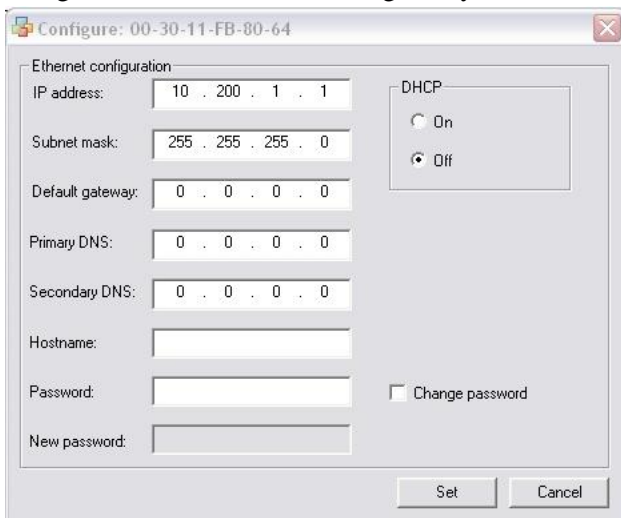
Configure: 00-30-11-FB-80-64

Ethernet configuration

IP address: 10 . 200 . 1 . 1

Subnet mask: 255 . 255 . 255 . 0

Default gateway: 0 . 0 . 0 . 0

Primary DNS: 0 . 0 . 0 . 0

Secondary DNS: 0 . 0 . 0 . 0

Hostname:

Password:

New password:

DHCP
On
Off

Change password

Set
Cancel